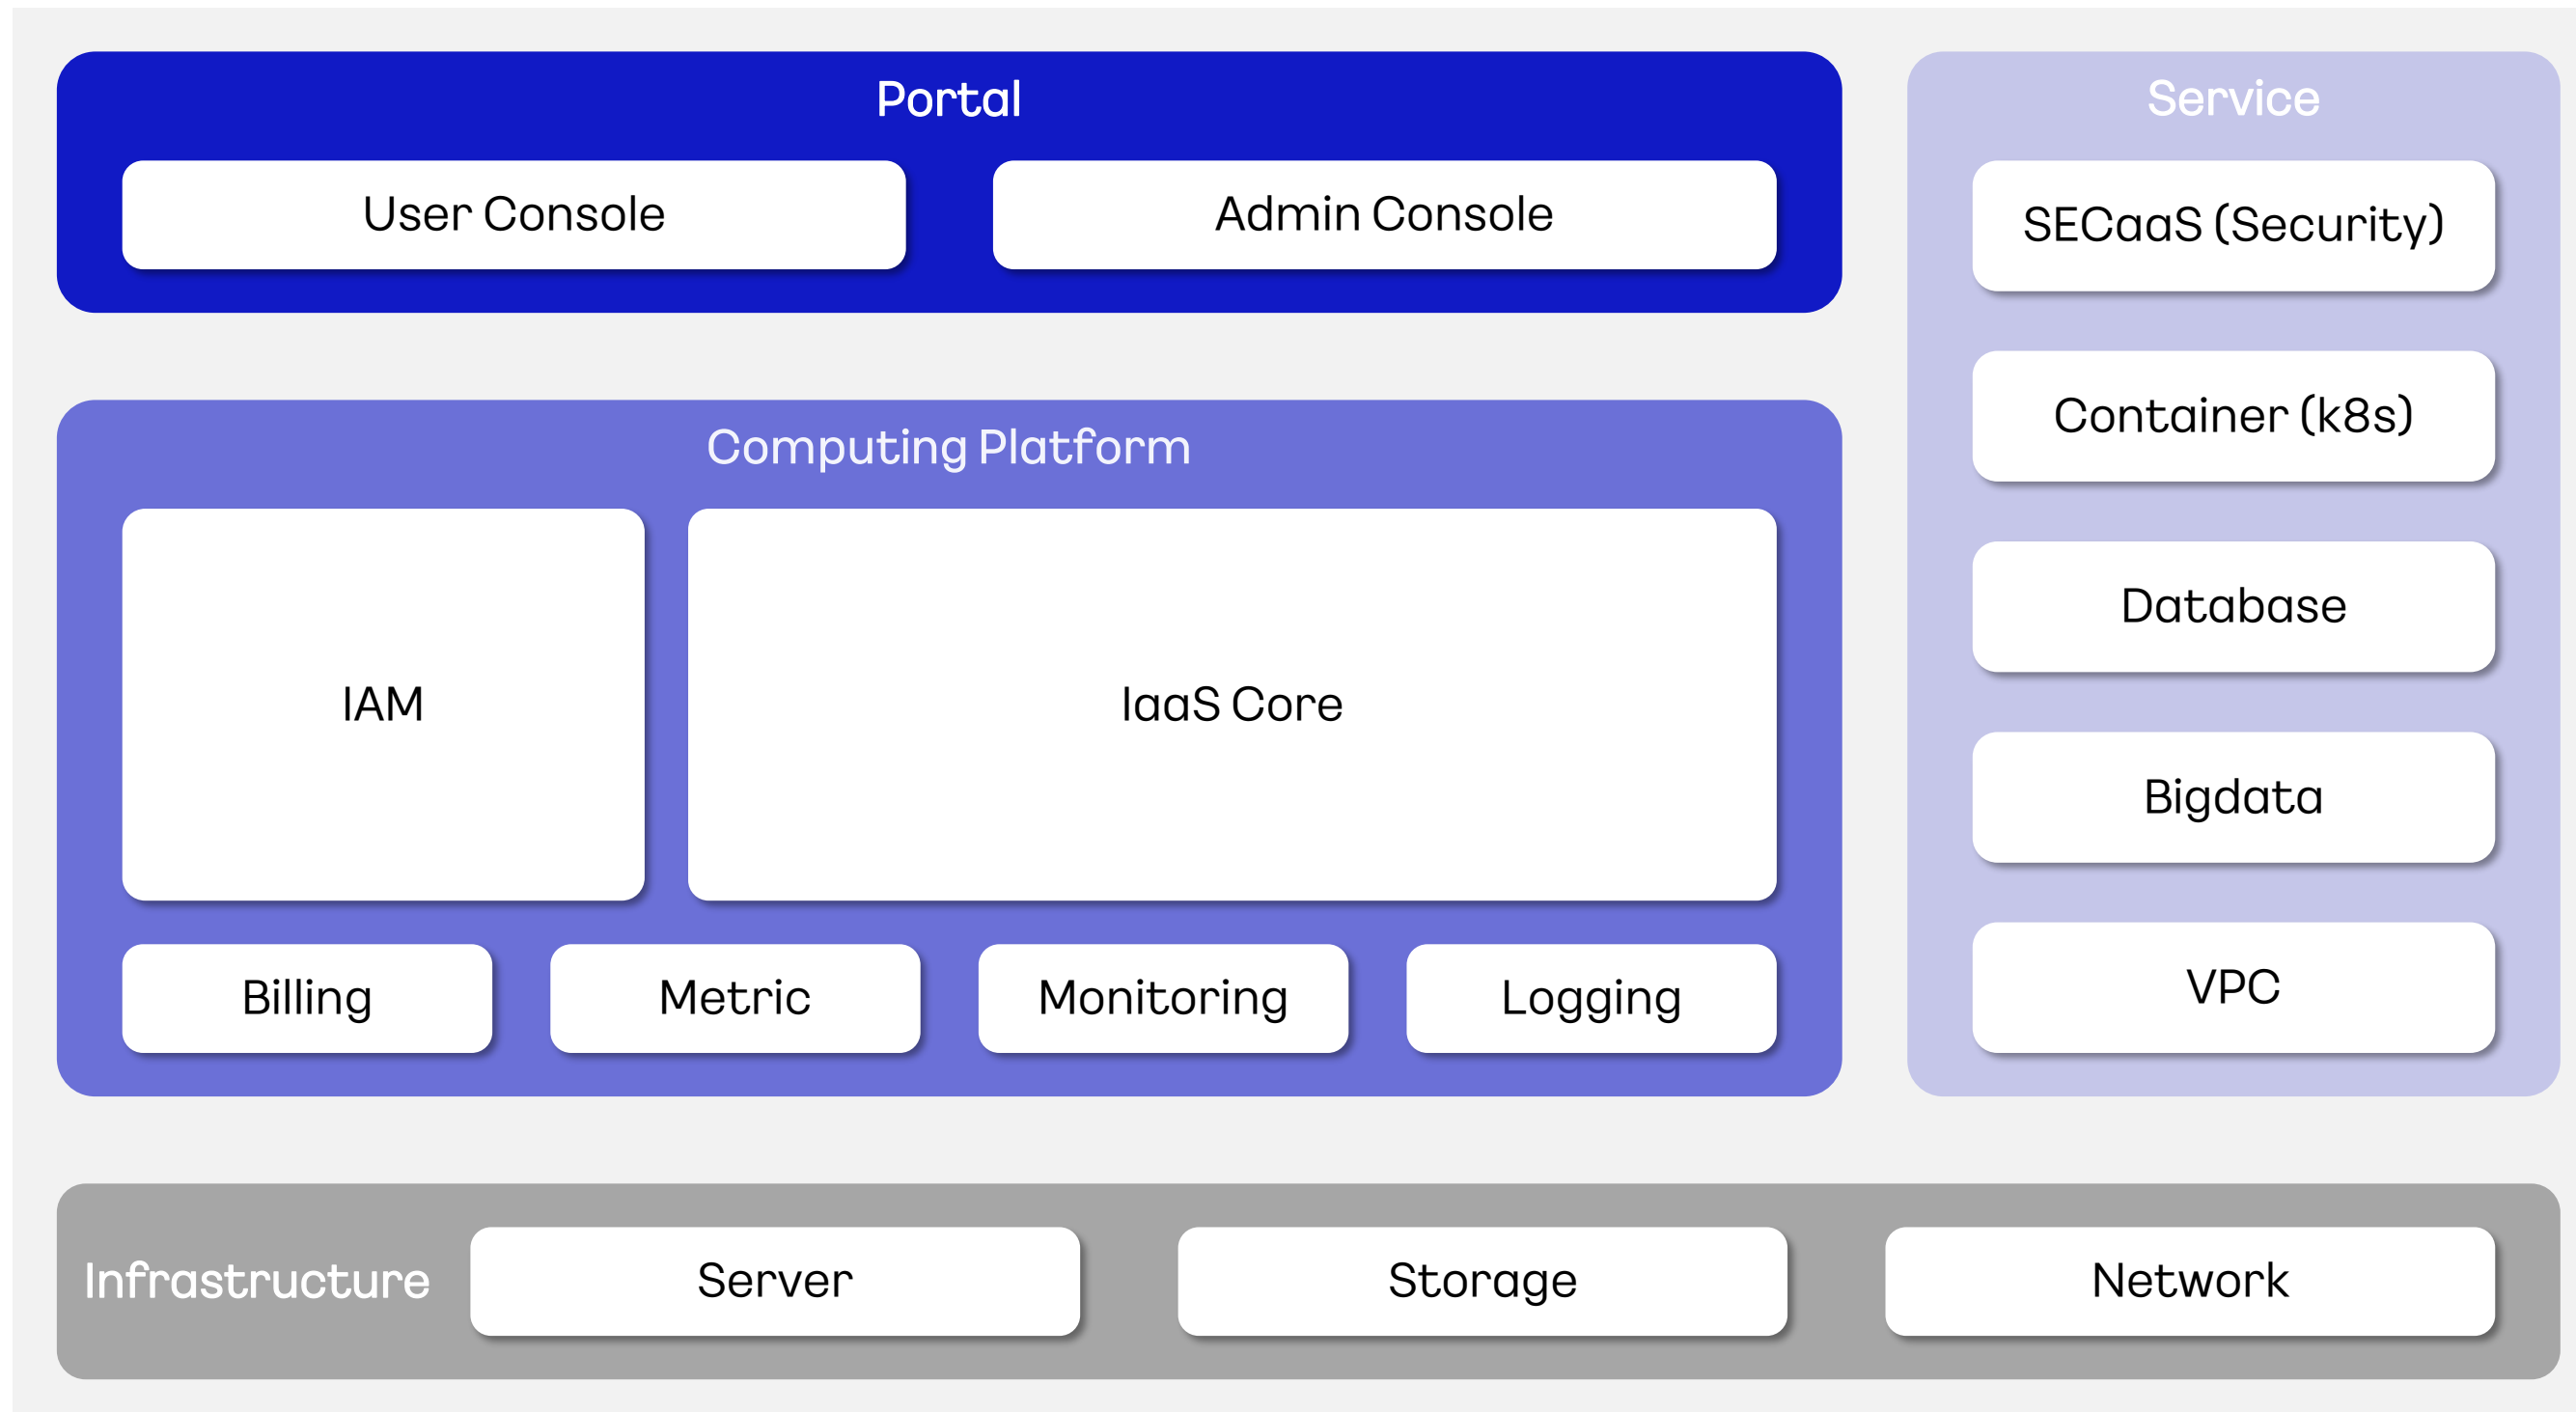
Portal

User Console

Admin Console

Service

SECaaS (Security)

Container (k8s)

Database

Bigdata

VPC

Computing Platform

IAM

IaaS Core

Billing

Metric

Monitoring

Logging

Infrastructure

Server

Storage

Network